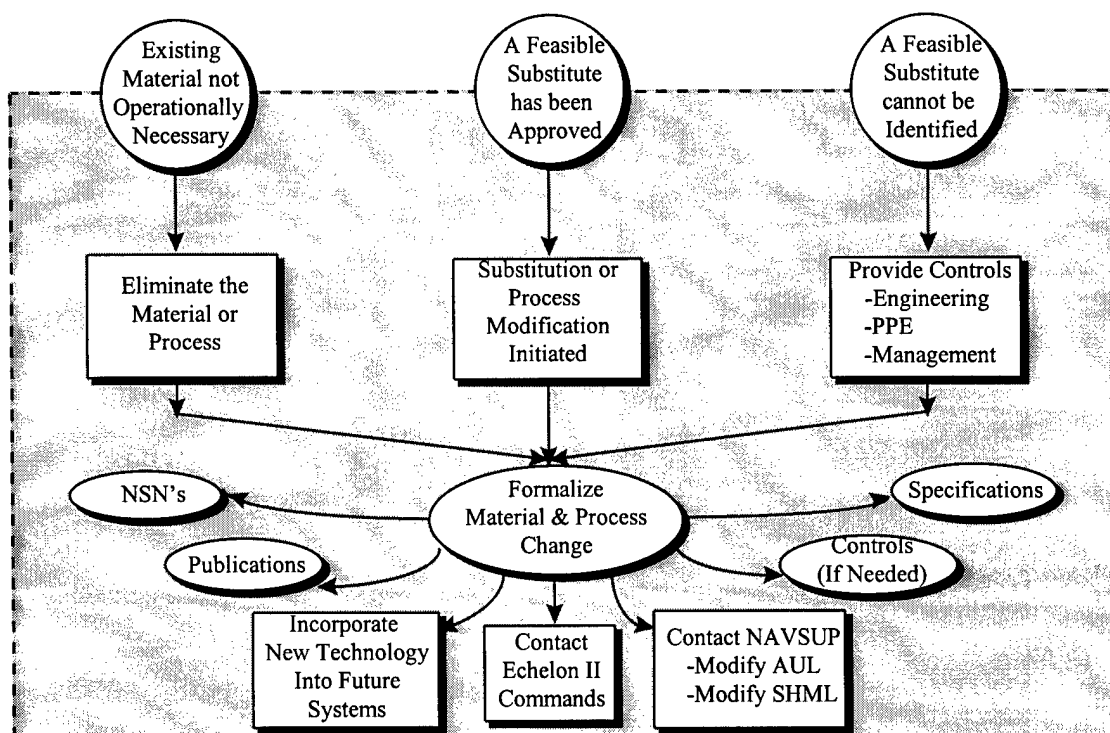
Existing Material not Operationally Necessary

A Feasible Substitute has been Approved

A Feasible Substitute cannot be Identified

Eliminate the Material or Process

Substitution or Process Modification Initiated

Provide Controls
-Engineering
-PPE
-Management

NSN's

Formalize Material & Process Change

Specifications

Publications

Controls (If Needed)

Incorporate New Technology Into Future Systems

Contact Echelon II Commands

Contact NAVSUP
-Modify AUL
-Modify SHML